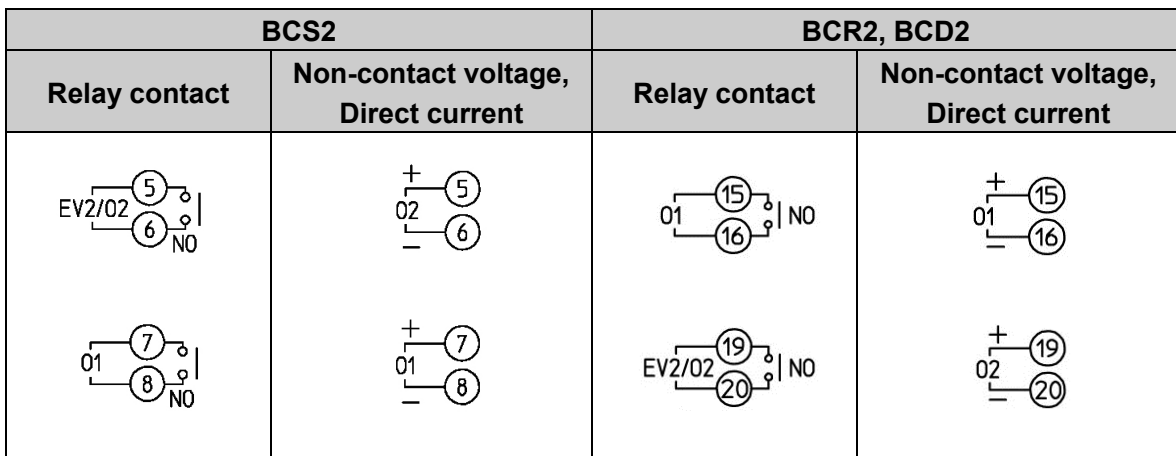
| BCS2 | | BCR2, BCD2 | |
|---|---|---|---|
| Relay contact | Non-contact voltage, Direct current | Relay contact | Non-contact voltage, Direct current |
| EV2/O2 5 6 NO | + O2 5 6 − | O1 15 16 NO | + O1 15 16 − |
| O1 7 8 NO | + O1 7 8 − | EV2/O2 19 20 NO | + O2 19 20 − |